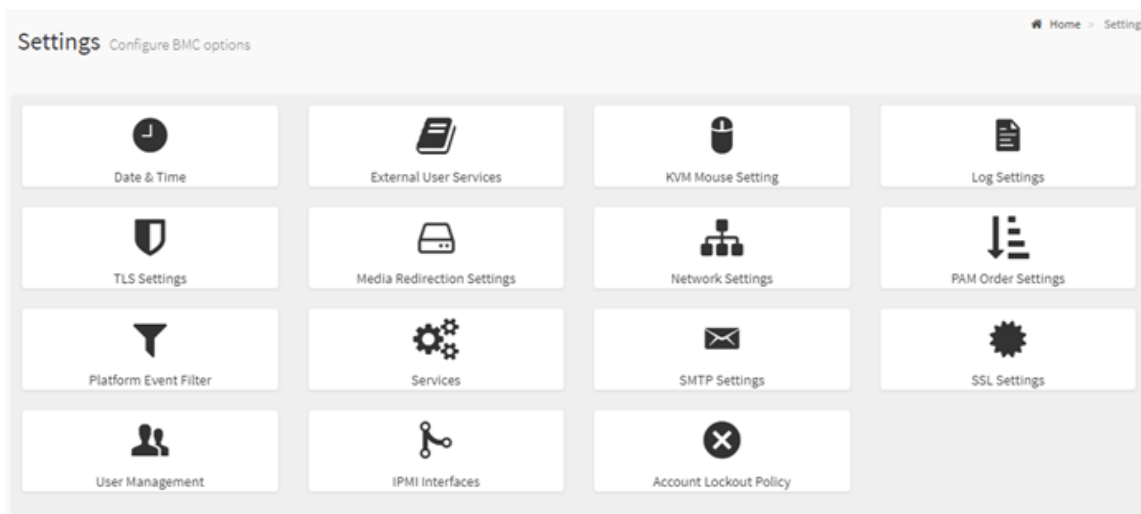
Settings Configure BMC options

Home > Setting

Date & Time

External User Services

KVM Mouse Setting

Log Settings

TLS Settings

Media Redirection Settings

Network Settings

PAM Order Settings

Platform Event Filter

Services

SMTP Settings

SSL Settings

User Management

IPMI Interfaces

Account Lockout Policy